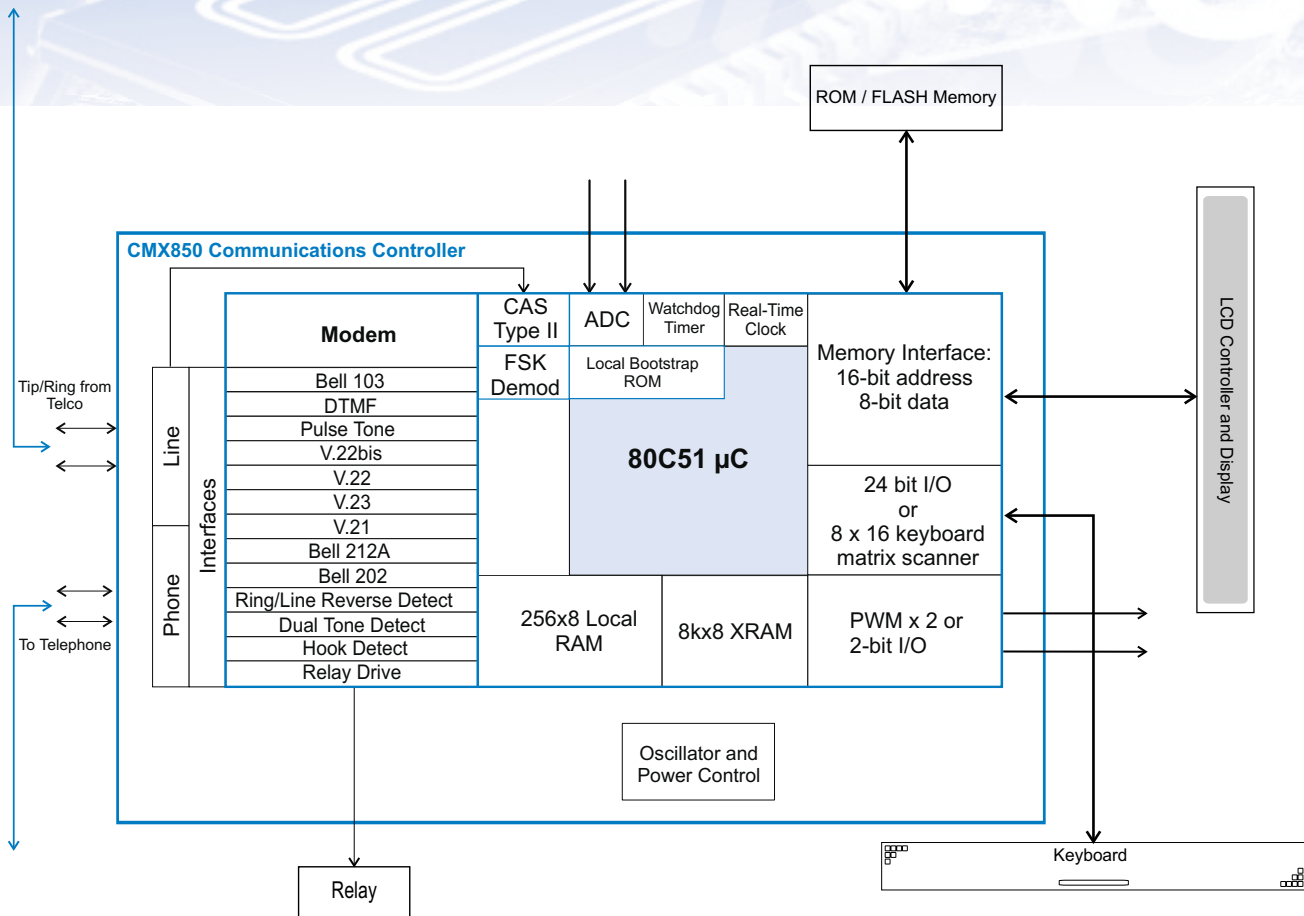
ROM / FLASH Memory

CMX850 Communications Controller

Modem

CAS Type II

ADC

Watchdog Timer

Real-Time Clock

FSK Demod

Local Bootstrap ROM

Memory Interface: 16-bit address 8-bit data

LCD Controller and Display

Tip/Ring from Telco

Line

Interfaces

Phone

To Telephone

Bell 103
DTMF
Pulse Tone
V.22bis
V.22
V.23
V.21
Bell 212A
Bell 202
Ring/Line Reverse Detect
Dual Tone Detect
Hook Detect
Relay Drive

80C51 μC

24 bit I/O or 8 x 16 keyboard matrix scanner

256x8 Local RAM

8kx8 XRAM

PWM x 2 or 2-bit I/O

Oscillator and Power Control

Relay

Keyboard